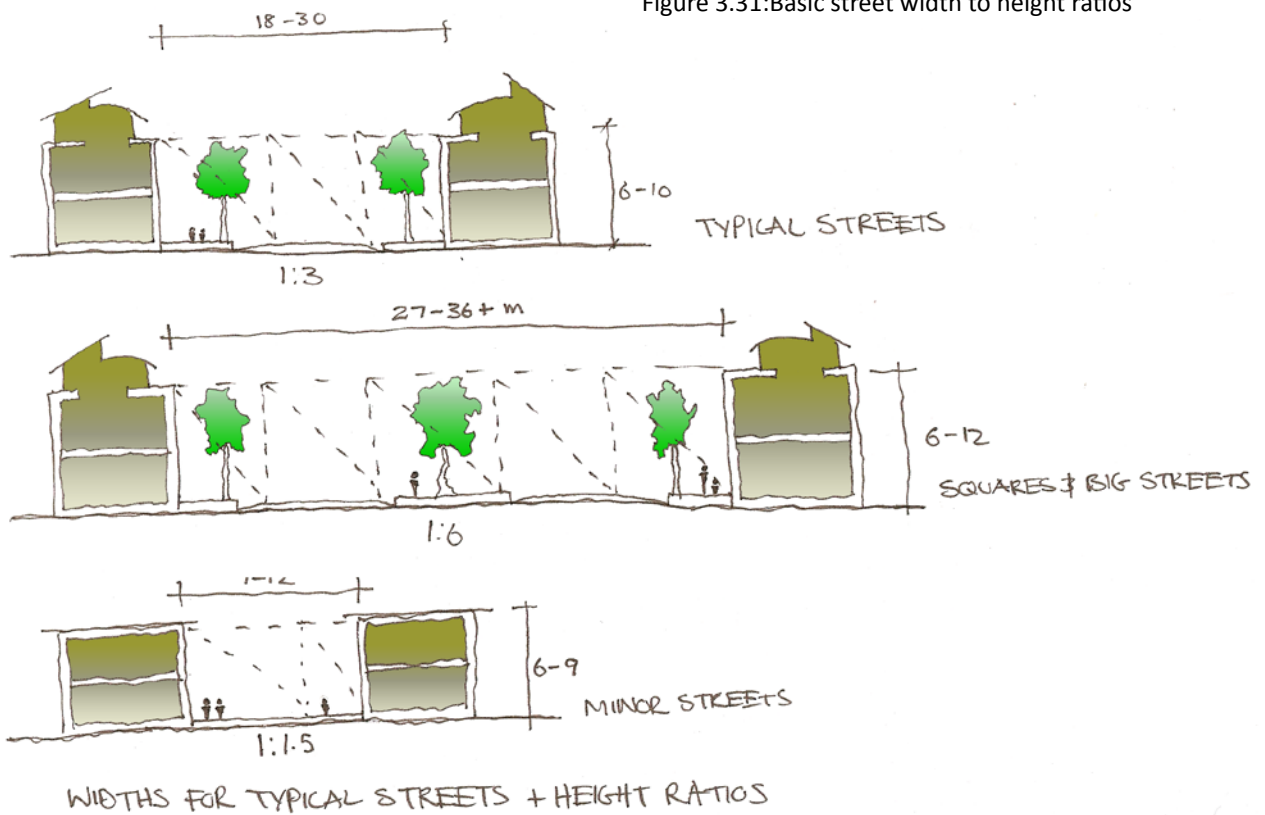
Figure 3.31:Basic street width to height ratios

18 -30

6-10

TYPICAL STREETS

1:3

27-36+ m

6-12

SQUARES & BIG STREETS

1:6

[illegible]

6-9

MINOR STREETS

1:1.5

WIDTHS FOR TYPICAL STREETS + HEIGHT RATIOS